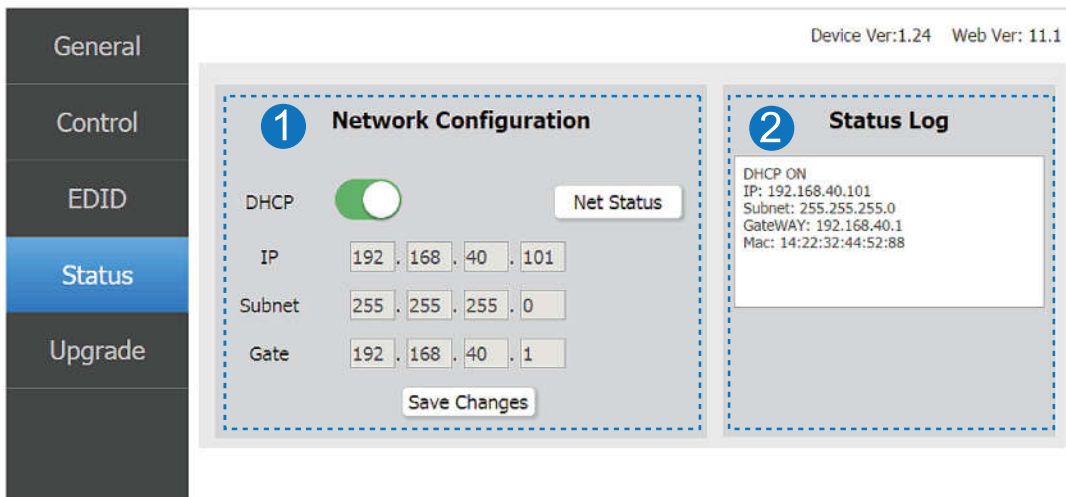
General
Control
EDID
Status
Upgrade

Device Ver:1.24 Web Ver: 11.1

1 Network Configuration

DHCP
Net Status
IP 192 . 168 . 40 . 101
Subnet 255 . 255 . 255 . 0
Gate 192 . 168 . 40 . 1
Save Changes

2 Status Log

DHCP ON
IP: 192.168.40.101
Subnet: 255.255.255.0
GateWAY: 192.168.40.1
Mac: 14:22:32:44:52:88